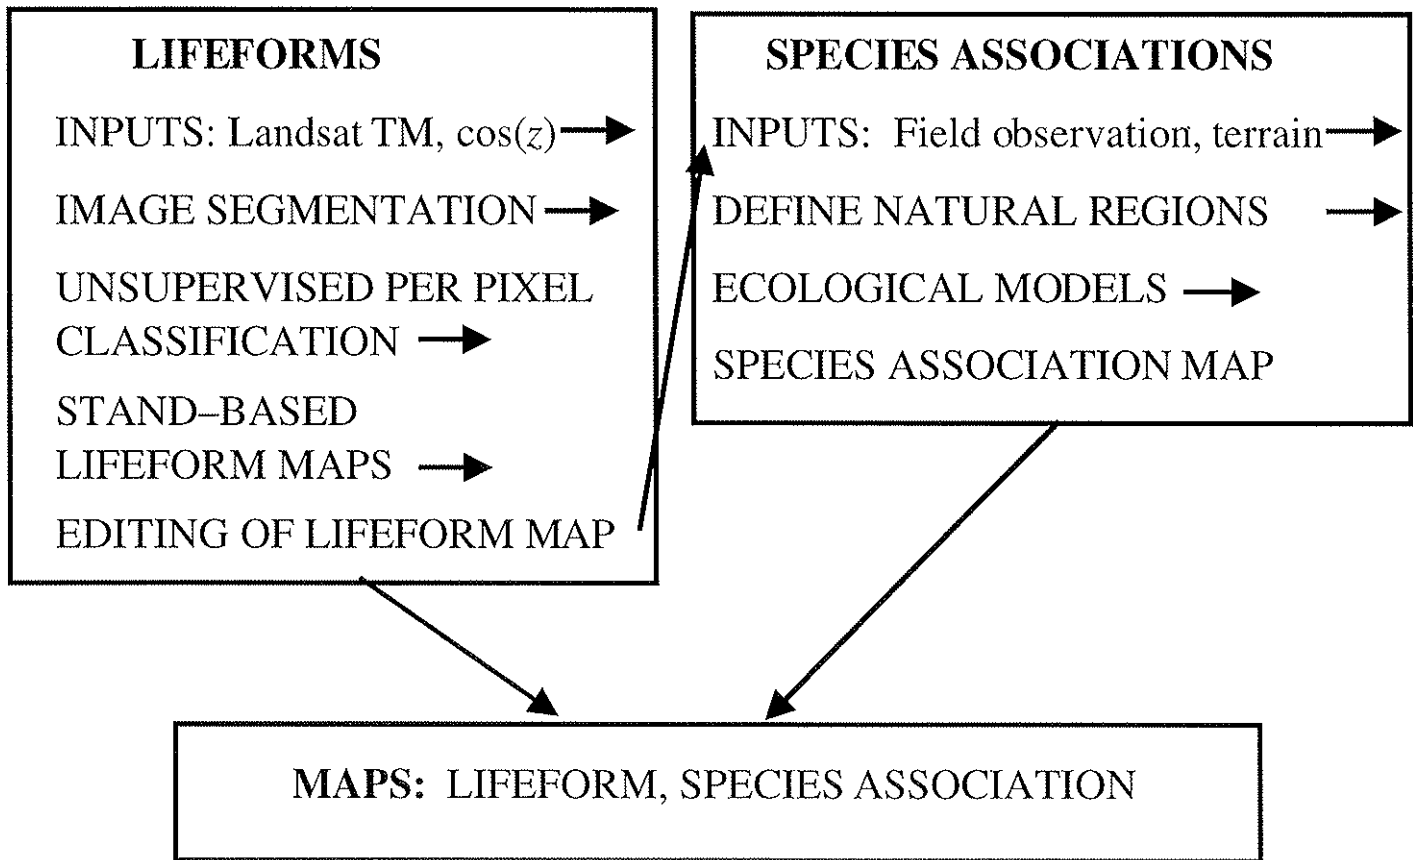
LIFEFORMS

INPUTS: Landsat TM, $\cos(z)$

IMAGE SEGMENTATION

UNSUPERVISED PER PIXEL CLASSIFICATION

STAND–BASED LIFEFORM MAPS

EDITING OF LIFEFORM MAP

SPECIES ASSOCIATIONS

INPUTS: Field observation, terrain

DEFINE NATURAL REGIONS

ECOLOGICAL MODELS

SPECIES ASSOCIATION MAP

MAPS: LIFEFORM, SPECIES ASSOCIATION